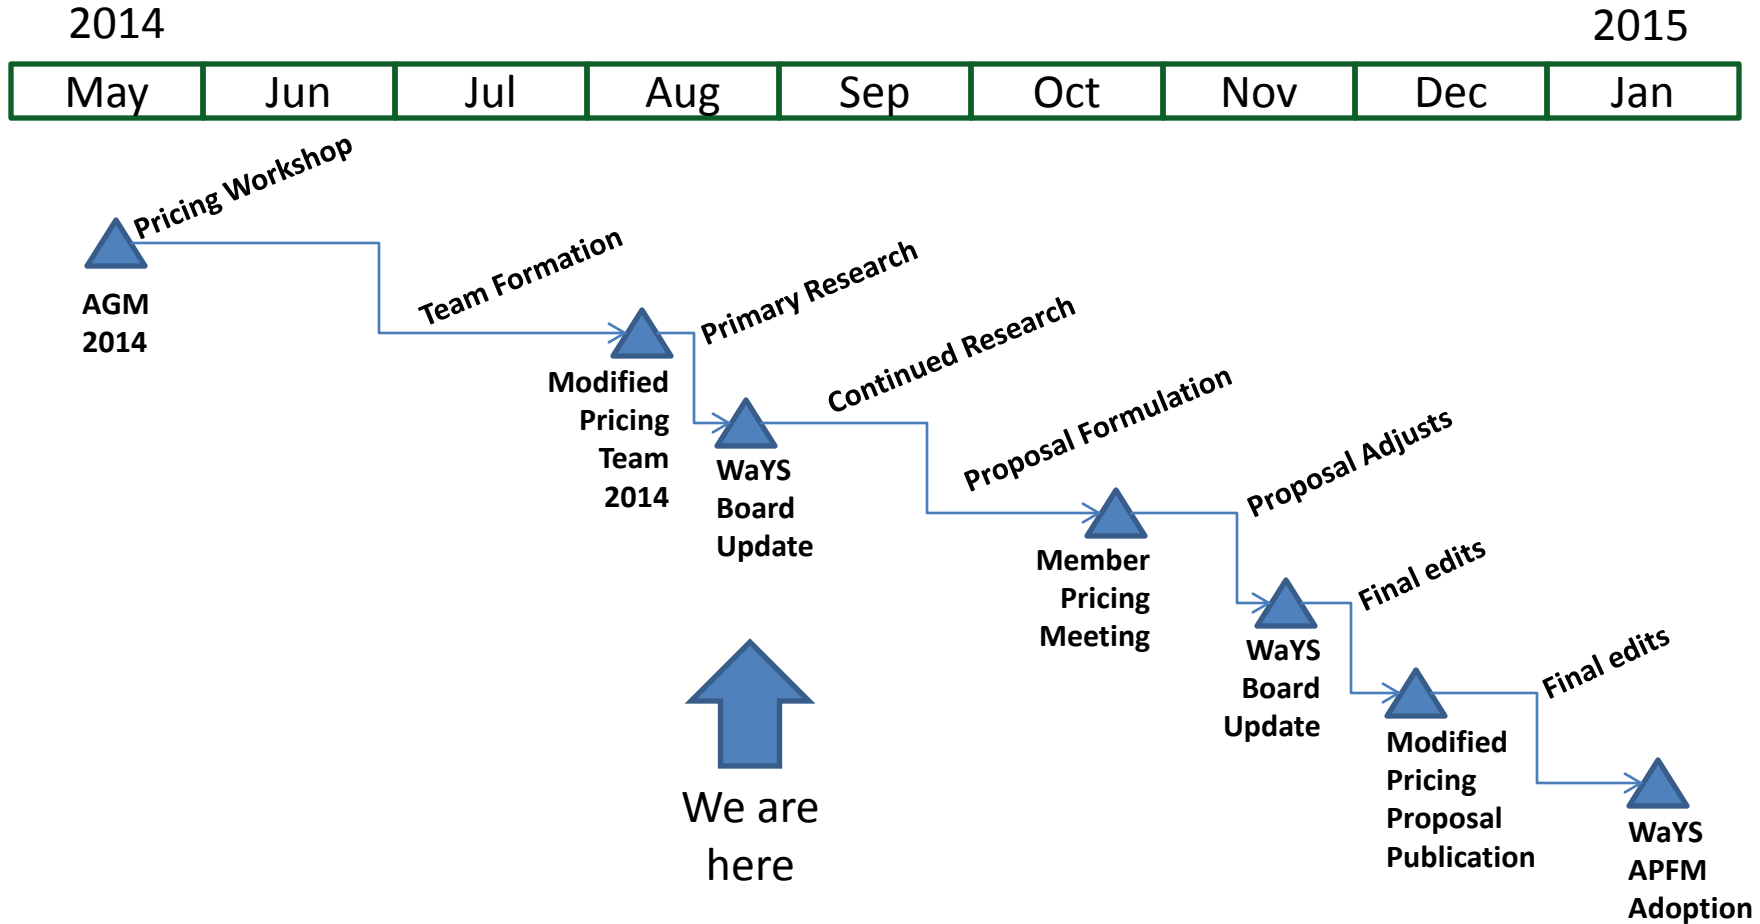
2014

2015

| May | Jun | Jul | Aug | Sep | Oct | Nov | Dec | Jan |
|---|---|---|---|---|---|---|---|---|

Pricing Workshop

AGM 2014

Team Formation

Modified Pricing Team 2014

Primary Research

WaYS Board Update

Continued Research

Proposal Formulation

Member Pricing Meeting

Proposal Adjusts

WaYS Board Update

Final edits

Modified Pricing Proposal Publication

Final edits

WaYS APFM Adoption

We are here